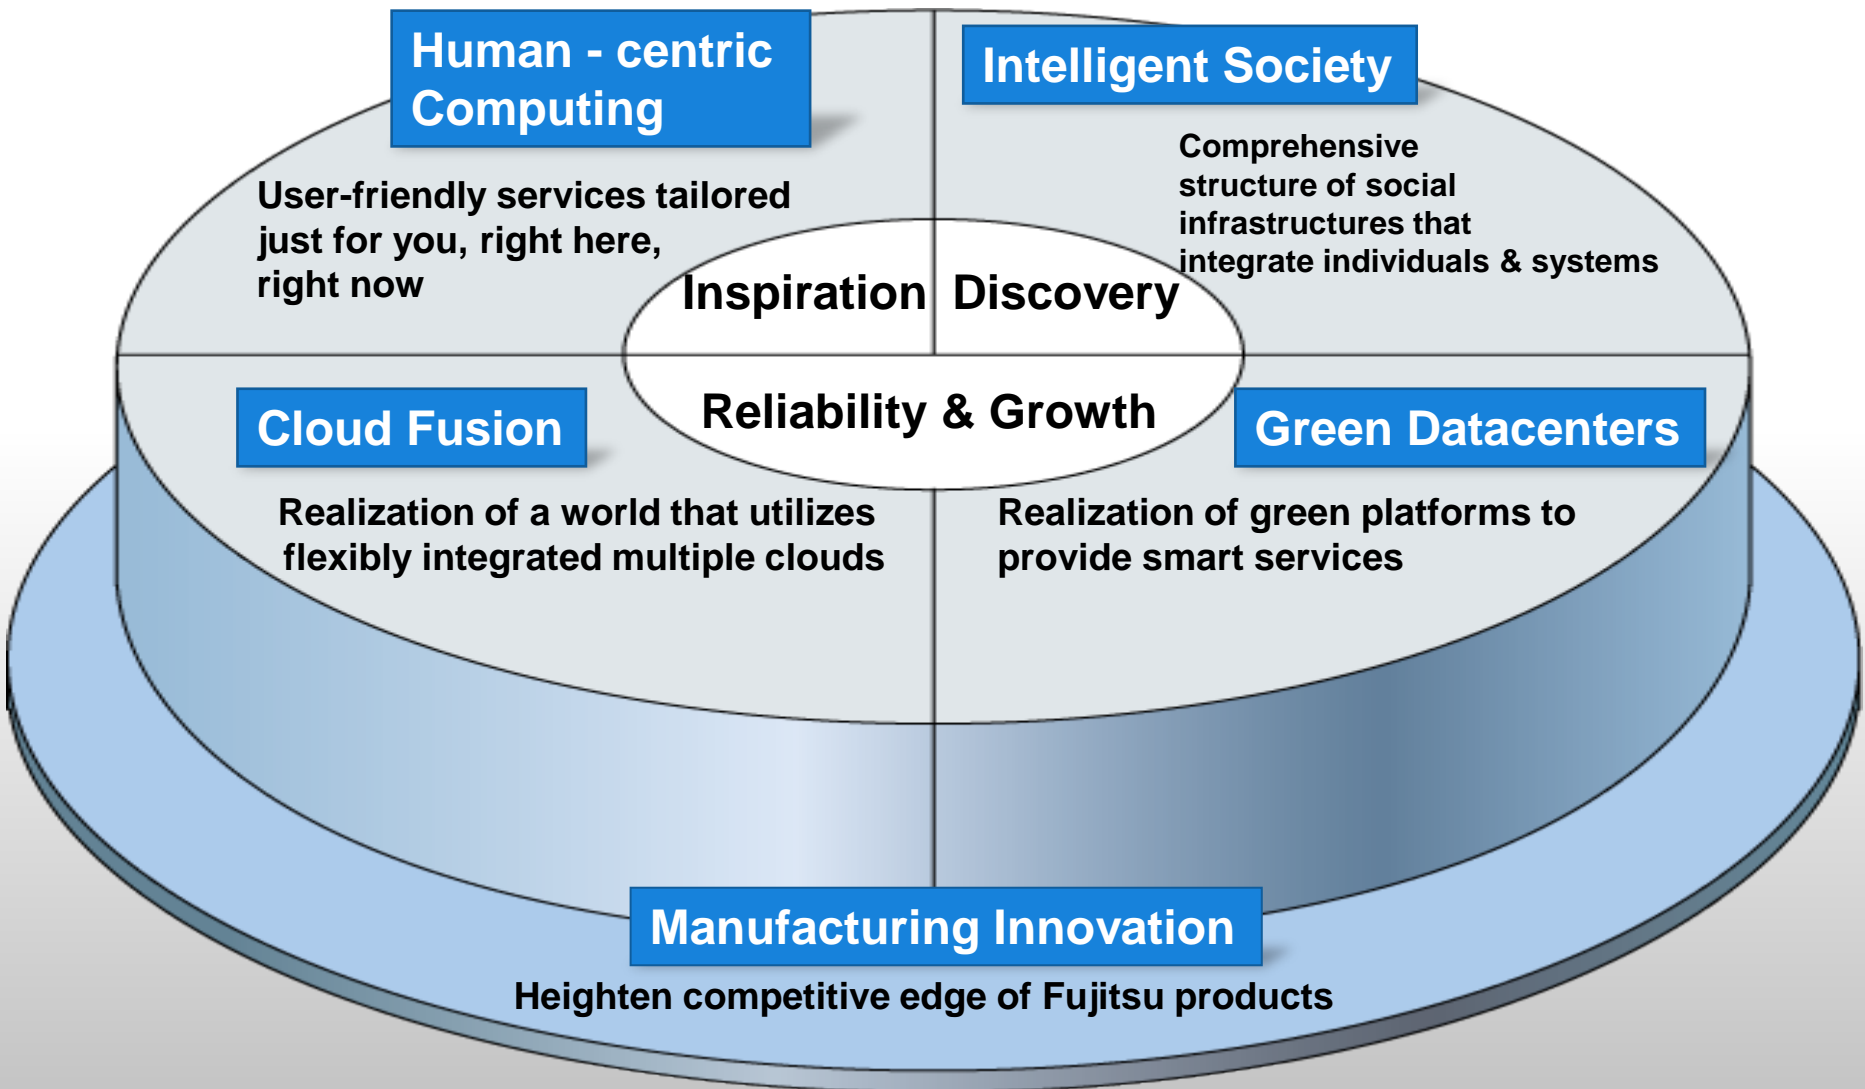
Human - centric Computing

User-friendly services tailored just for you, right here, right now

Intelligent Society

Comprehensive structure of social infrastructures that integrate individuals & systems

Inspiration

Discovery

Reliability & Growth

Cloud Fusion

Realization of a world that utilizes flexibly integrated multiple clouds

Green Datacenters

Realization of green platforms to provide smart services

Manufacturing Innovation

Heighten competitive edge of Fujitsu products